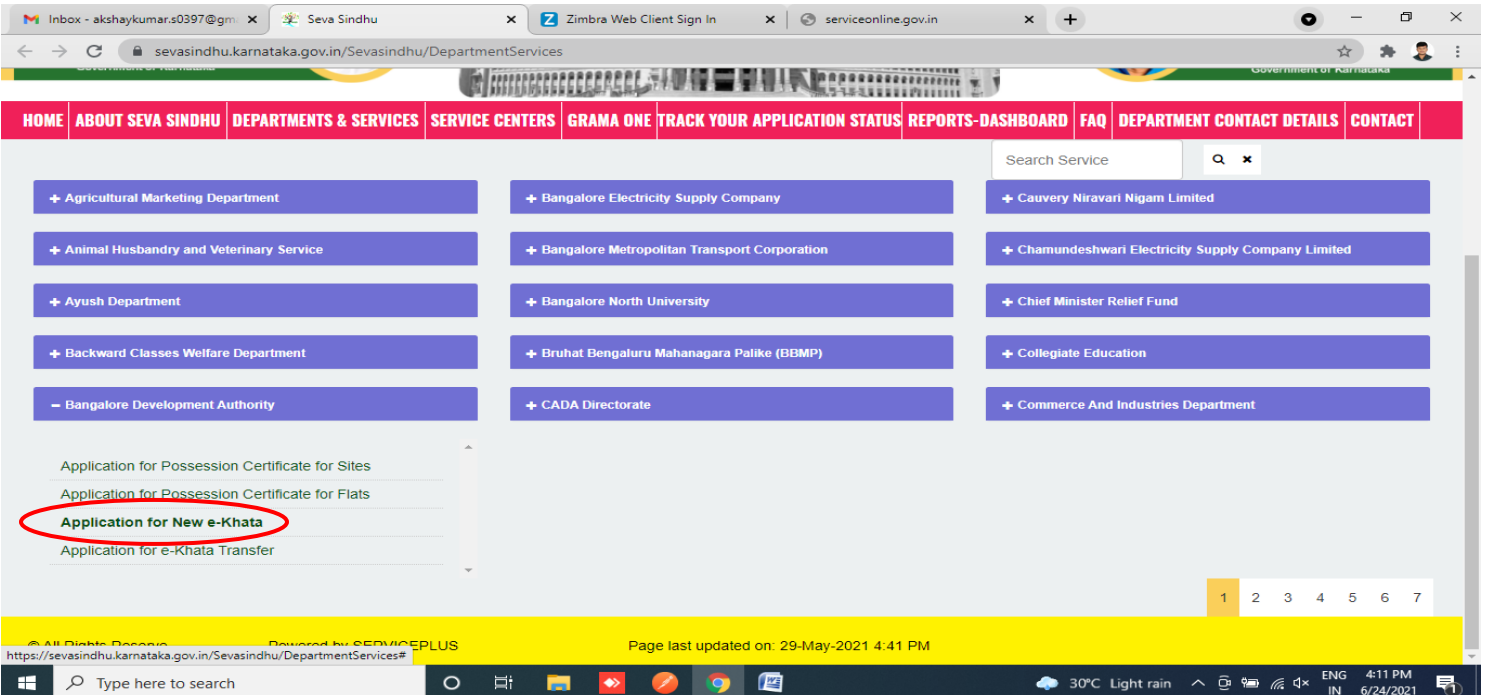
Inbox - akshaykumar.s0397@gm ×
Seva Sindhu ×
Zimbra Web Client Sign In ×
serviceonline.gov.in ×
+

sevasindhu.karnataka.gov.in/Sevasindhu/DepartmentServices

Government of Karnataka
Government of Karnataka

HOME | ABOUT SEVA SINDHU | DEPARTMENTS & SERVICES | SERVICE CENTERS | GRAMA ONE | TRACK YOUR APPLICATION STATUS | REPORTS-DASHBOARD | FAQ | DEPARTMENT CONTACT DETAILS | CONTACT

Search Service

+ Agricultural Marketing Department
+ Bangalore Electricity Supply Company
+ Cauvery Niravari Nigam Limited
+ Animal Husbandry and Veterinary Service
+ Bangalore Metropolitan Transport Corporation
+ Chamundeshwari Electricity Supply Company Limited
+ Ayush Department
+ Bangalore North University
+ Chief Minister Relief Fund
+ Backward Classes Welfare Department
+ Bruhat Bengaluru Mahanagara Palike (BBMP)
+ Collegiate Education
– Bangalore Development Authority
+ CADA Directorate
+ Commerce And Industries Department

Application for Possession Certificate for Sites
Application for Possession Certificate for Flats
Application for New e-Khata
Application for e-Khata Transfer

1 2 3 4 5 6 7

© All Rights Reserve
Powered by SERVICEPLUS
Page last updated on: 29-May-2021 4:41 PM

https://sevasindhu.karnataka.gov.in/Sevasindhu/DepartmentServices#

Type here to search
30°C Light rain
ENG IN
4:11 PM
6/24/2021